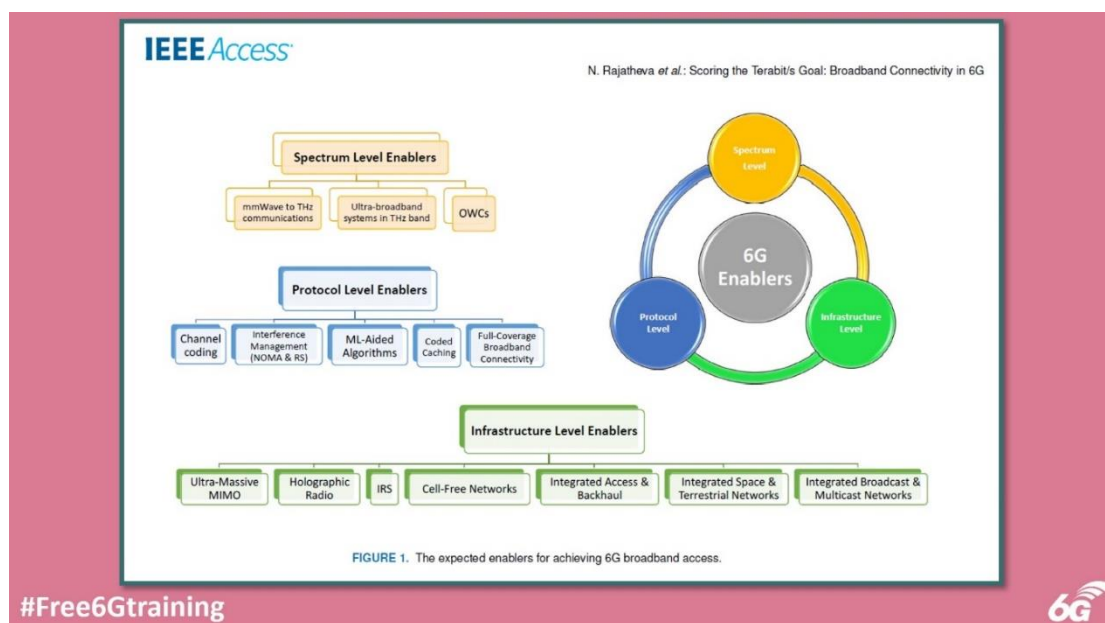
IEEE Access

N. Rajatheva et al.: Scoring the Terabit/s Goal: Broadband Connectivity in 6G

Spectrum Level Enablers

mmWave to THz communications

Ultra-broadband systems in THz band

OWCs

Protocol Level Enablers

Channel coding

Interference Management (NOMA & RS)

ML-Aided Algorithms

Coded Caching

Full-Coverage Broadband Connectivity

Spectrum Level

6G Enablers

Protocol Level

Infrastructure Level

Infrastructure Level Enablers

Ultra-Massive MIMO

Holographic Radio

IRS

Cell-Free Networks

Integrated Access & Backhaul

Integrated Space & Terrestrial Networks

Integrated Broadcast & Multicast Networks

FIGURE 1. The expected enablers for achieving 6G broadband access.

#Free6Gtraining

6G